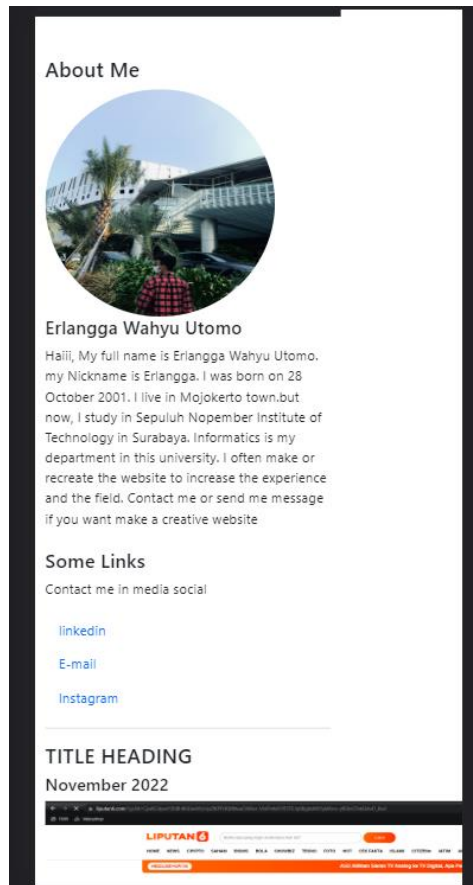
About Me

Erlangga Wahyu Utomo

Haiii, My full name is Erlangga Wahyu Utomo. my Nickname is Erlangga. I was born on 28 October 2001. I live in Mojokerto town.but now, I study in Sepuluh Nopember Institute of Technology in Surabaya. Informatics is my department in this university. I often make or recreate the website to increase the experience and the field. Contact me or send me message if you want make a creative website

Some Links

Contact me in media social

linkedin

E-mail

Instagram

TITLE HEADING

November 2022

LIPUTAN6

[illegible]